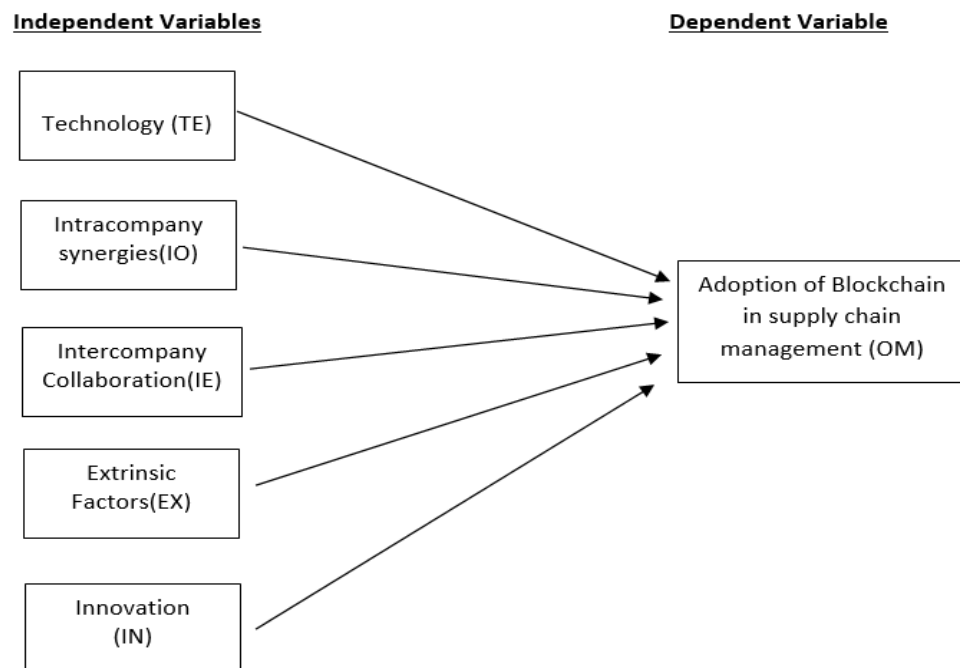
Independent Variables

Dependent Variable

Technology (TE)

Intracompany synergies(IO)

Intercompany Collaboration(IE)

Extrinsic Factors(EX)

Innovation (IN)

Adoption of Blockchain in supply chain management (OM)